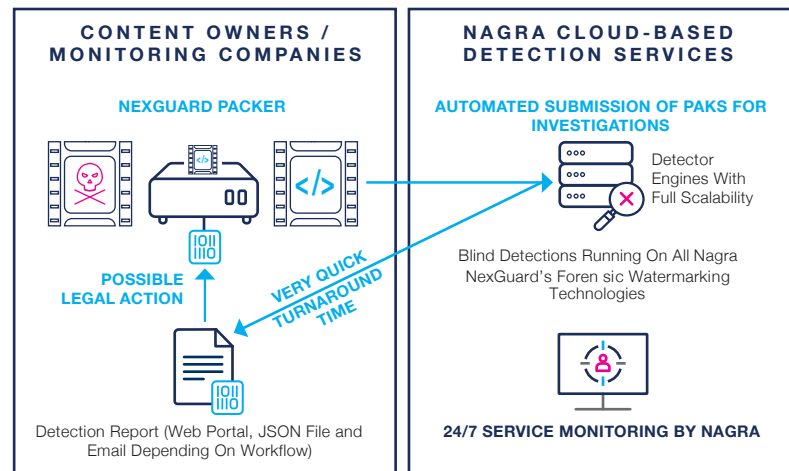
CONTENT OWNERS / MONITORING COMPANIES

NEXGUARD PACKER

</>

</>

00

POSSIBLE LEGAL ACTION

VERY QUICK TURNAROUND TIME

Detection Report (Web Portal, JSON File and Email Depending On Workflow)

NAGRA CLOUD-BASED DETECTION SERVICES

AUTOMATED SUBMISSION OF PAKS FOR INVESTIGATIONS

Detector Engines With Full Scalability

Blind Detections Running On All Nagra NexGuard's Foren sic Watermarking Technologies

24/7 SERVICE MONITORING BY NAGRA